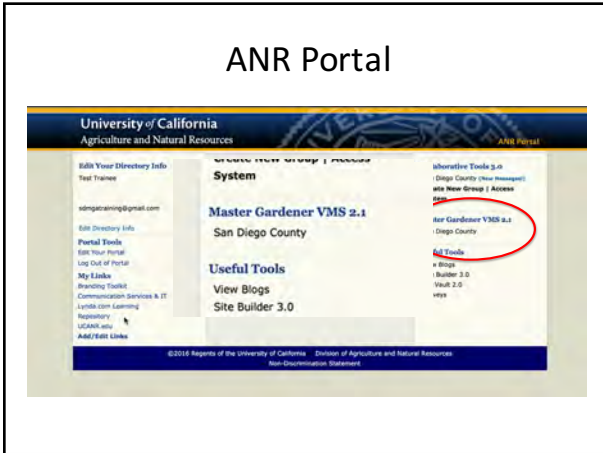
ANR Portal

University of California
Agriculture and Natural Resources

ANR Portal

Edit Your Directory Info
Test Trainee

sdmgatraining@gmail.com

Edit Directory Info
Portal Tools
Edit Your Portal
Log Out of Portal
My Links
Branding Toolkit
Communication Services & IT
Lynda.com Learning
Repository
UCANR.edu
Add/Edit Links

Create New Group | Access
System

Master Gardener VMS 2.1
San Diego County

Useful Tools
View Blogs
Site Builder 3.0

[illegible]aborative Tools 3.0
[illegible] Diego County (Your Messages!)
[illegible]ate New Group | Access
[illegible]tem

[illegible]ter Gardener VMS 2.1
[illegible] Diego County

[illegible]ful Tools
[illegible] Blogs
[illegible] Builder 3.0
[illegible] Vault 2.0
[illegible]veys

©2016 Regents of the University of California Division of Agriculture and Natural Resources
Non-Discrimination Statement